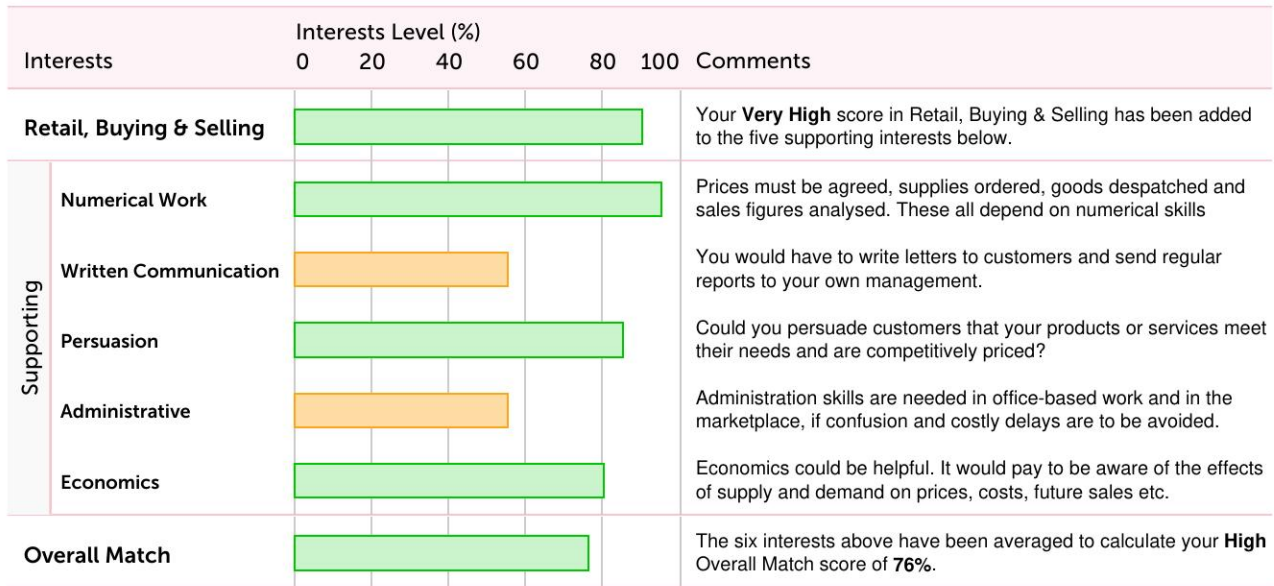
| Interests | | Interests Level (%) 0 20 40 60 80 100 | Comments |
|---|---|---|---|
| Retail, Buying & Selling | | | Your **Very High** score in Retail, Buying & Selling has been added to the five supporting interests below. |
| Supporting | Numerical Work | | Prices must be agreed, supplies ordered, goods despatched and sales figures analysed. These all depend on numerical skills |
| | Written Communication | | You would have to write letters to customers and send regular reports to your own management. |
| | Persuasion | | Could you persuade customers that your products or services meet their needs and are competitively priced? |
| | Administrative | | Administration skills are needed in office-based work and in the marketplace, if confusion and costly delays are to be avoided. |
| | Economics | | Economics could be helpful. It would pay to be aware of the effects of supply and demand on prices, costs, future sales etc. |
| Overall Match | | | The six interests above have been averaged to calculate your **High** Overall Match score of **76%**. |